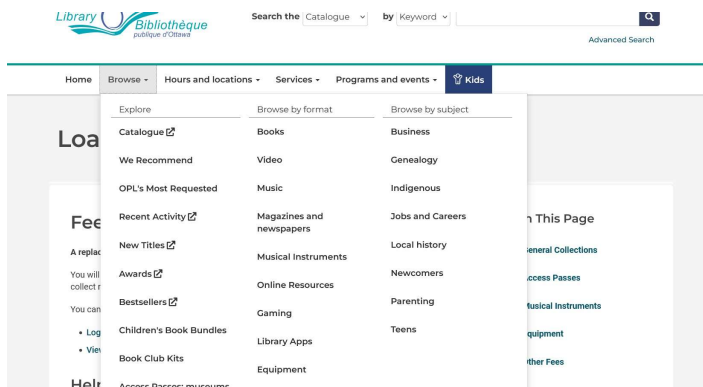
Library Bibliothèque publique d'Ottawa

Search the Catalogue by Keyword

Advanced Search

Home Browse Hours and locations Services Programs and events Kids

Explore
Catalogue
We Recommend
OPL's Most Requested
Recent Activity
New Titles
Awards
Bestsellers
Children's Book Bundles
Book Club Kits
Access Passes: museums

Browse by format
Books
Video
Music
Magazines and newspapers
Musical Instruments
Online Resources
Gaming
Library Apps
Equipment

Browse by subject
Business
Genealogy
Indigenous
Jobs and Careers
Local history
Newcomers
Parenting
Teens

Loa

Fee

A replac

You will collect r

You can

• Log
• View

Help

n This Page

eneral Collections

ccess Passes

Musical Instruments

quipment

ther Fees